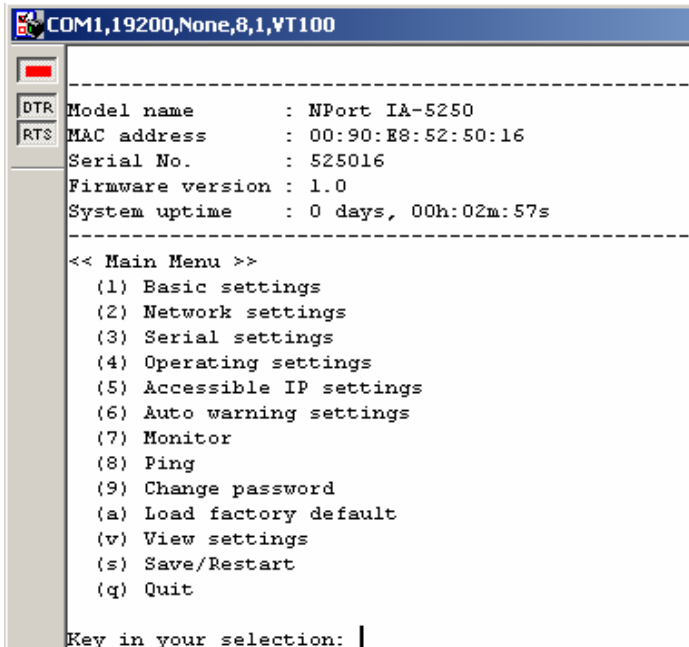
COM1,19200,None,8,1,VT100

DTR
RTS

------------------------------------------------------
Model name        : NPort IA-5250
MAC address       : 00:90:E8:52:50:16
Serial No.        : 525016
Firmware version : 1.0
System uptime     : 0 days, 00h:02m:57s
------------------------------------------------------
<< Main Menu >>
(1) Basic settings
(2) Network settings
(3) Serial settings
(4) Operating settings
(5) Accessible IP settings
(6) Auto warning settings
(7) Monitor
(8) Ping
(9) Change password
(a) Load factory default
(v) View settings
(s) Save/Restart
(q) Quit

Key in your selection: